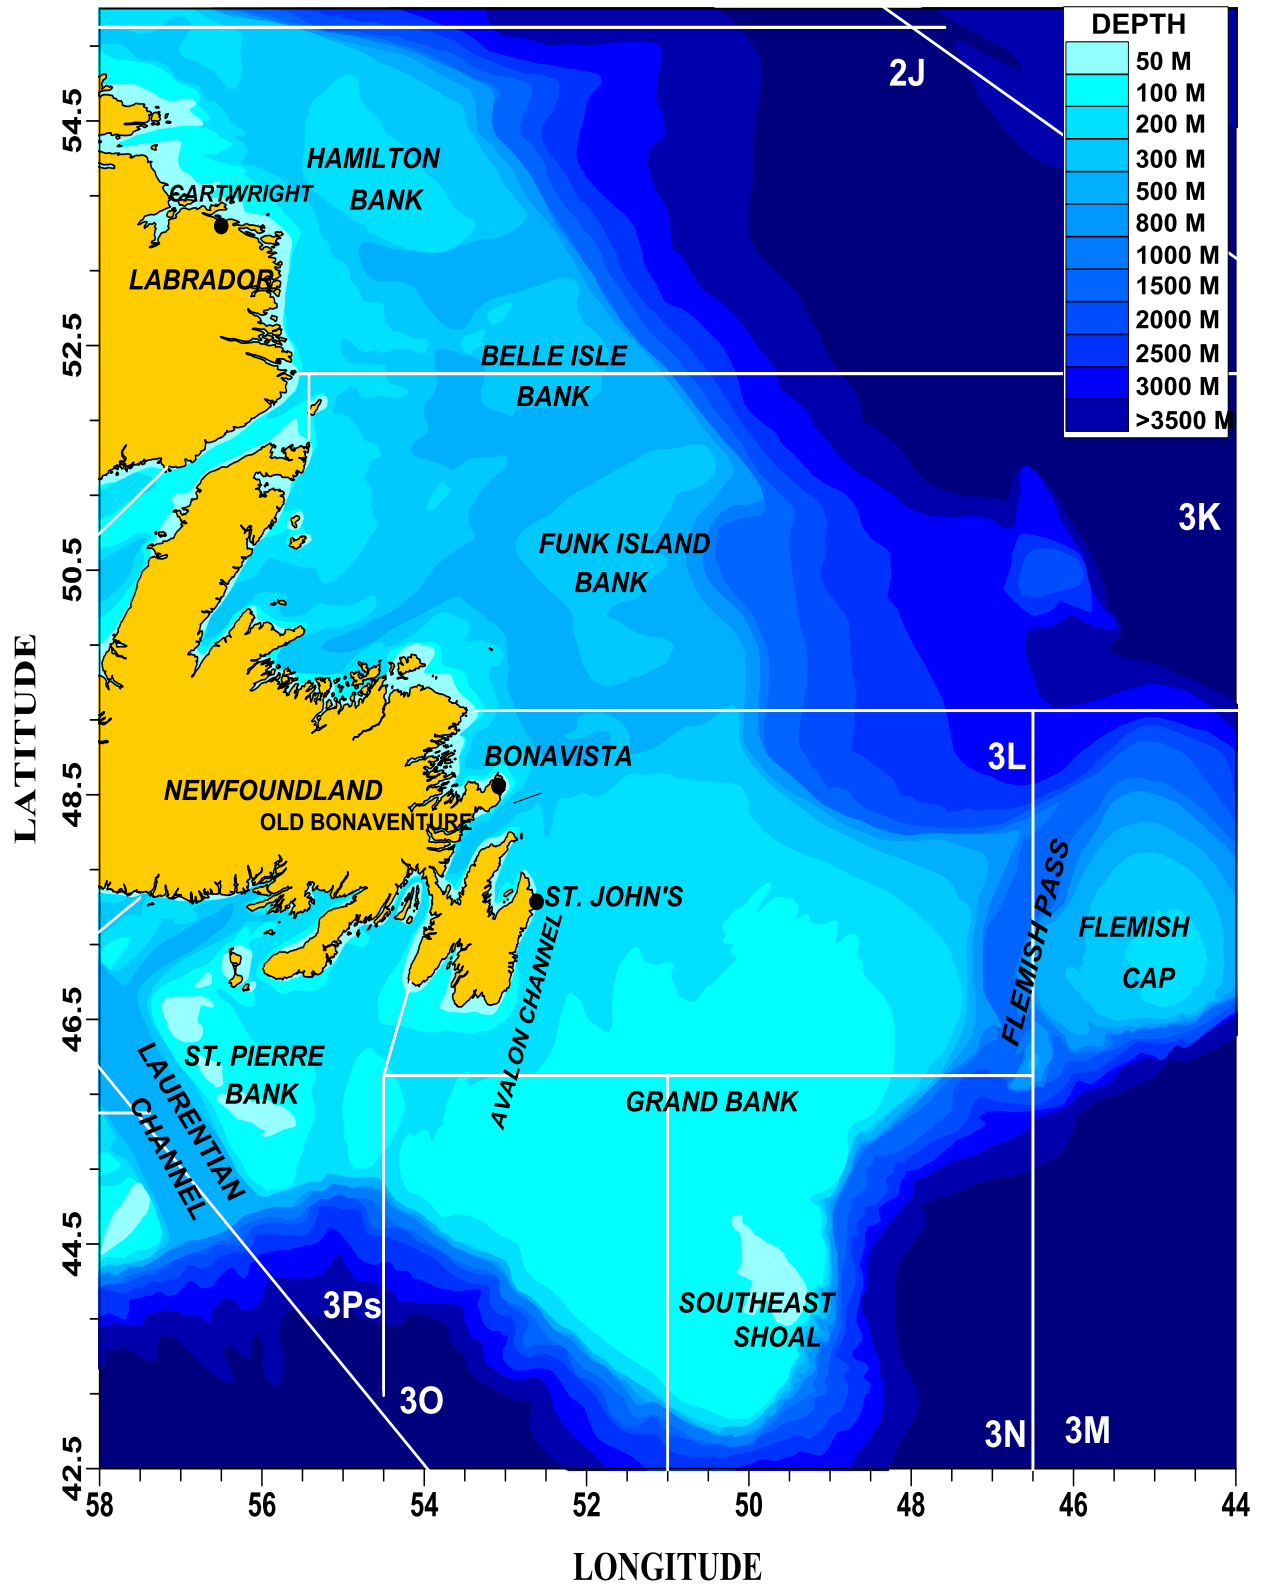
DEPTH
50 M
100 M
200 M
300 M
500 M
800 M
1000 M
1500 M
2000 M
2500 M
3000 M
>3500 M

2J
HAMILTON BANK
CARTWRIGHT
LABRADOR
BELLE ISLE BANK
3K
FUNK ISLAND BANK
BONAVISTA
3L
NEWFOUNDLAND
OLD BONAVENTURE
ST. JOHN'S
FLEMISH PASS
FLEMISH CAP
AVALON CHANNEL
ST. PIERRE BANK
LAURENTIAN CHANNEL
GRAND BANK
3Ps
SOUTHEAST SHOAL
3O
3N
3M

54.5
52.5
50.5
48.5
46.5
44.5
42.5
LATITUDE

58
56
54
52
50
48
46
44
LONGITUDE